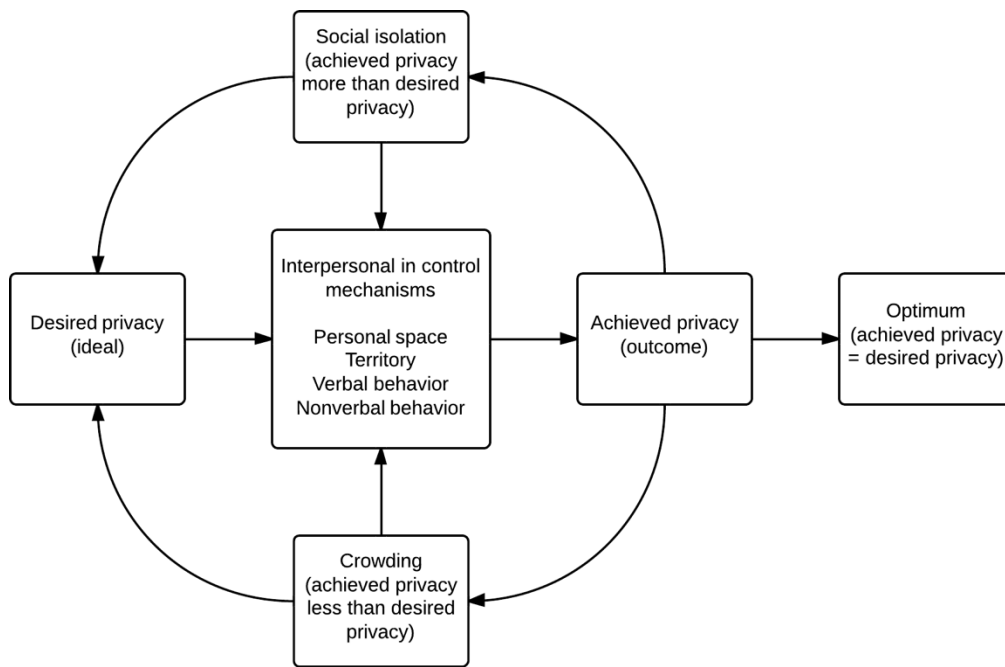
Social isolation (achieved privacy more than desired privacy)

Desired privacy (ideal)

Interpersonal in control mechanisms

Personal space
Territory
Verbal behavior
Nonverbal behavior

Achieved privacy (outcome)

Optimum (achieved privacy = desired privacy)

Crowding (achieved privacy less than desired privacy)